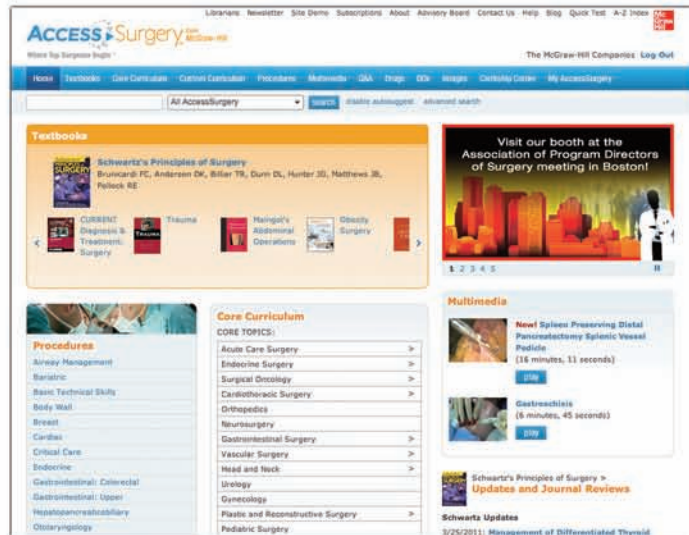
AccessSurgery.com McGraw-Hill

Where Top Surgeons Begin

Librarians Newsletter Site Demo Subscriptions About Advisory Board Contact Us Help Blog Quick Test A-Z Index

Mc Graw Hill

The McGraw-Hill Companies Log Out

Home Textbooks Core Curriculum Custom Curriculum Procedures Multimedia Q&A Drugs DDx Images Clerkship Corner My AccessSurgery

All AccessSurgery search disable autosuggest advanced search

Textbooks

Schwartz's Principles of Surgery
Brunicardi FC, Andersen DK, Billiar TR, Dunn DL, Hunter JG, Matthews JB, Pollock RE

CURRENT Diagnosis & Treatment: Surgery

Trauma

Maingot's Abdominal Operations

Obesity Surgery

Visit our booth at the Association of Program Directors of Surgery meeting in Boston!

1 2 3 4 5

Procedures

Airway Management
Bariatric
Basic Technical Skills
Body Wall
Breast
Cardiac
Critical Care
Endocrine
Gastrointestinal: Colorectal
Gastrointestinal: Upper
Hepatopancreatobiliary
Otolaryngology

Core Curriculum

CORE TOPICS:

Acute Care Surgery >
Endocrine Surgery >
Surgical Oncology >
Cardiothoracic Surgery >
Orthopedics
Neurosurgery
Gastrointestinal Surgery >
Vascular Surgery >
Head and Neck >
Urology
Gynecology
Plastic and Reconstructive Surgery >
Pediatric Surgery

Multimedia

New! Spleen Preserving Distal Pancreatectomy Splenic Vessel Pedicle
(16 minutes, 11 seconds)

play

Gastroschisis
(6 minutes, 45 seconds)

play

Schwartz's Principles of Surgery >
Updates and Journal Reviews

Schwartz Updates

3/25/2011: Management of Differentiated Thyroid